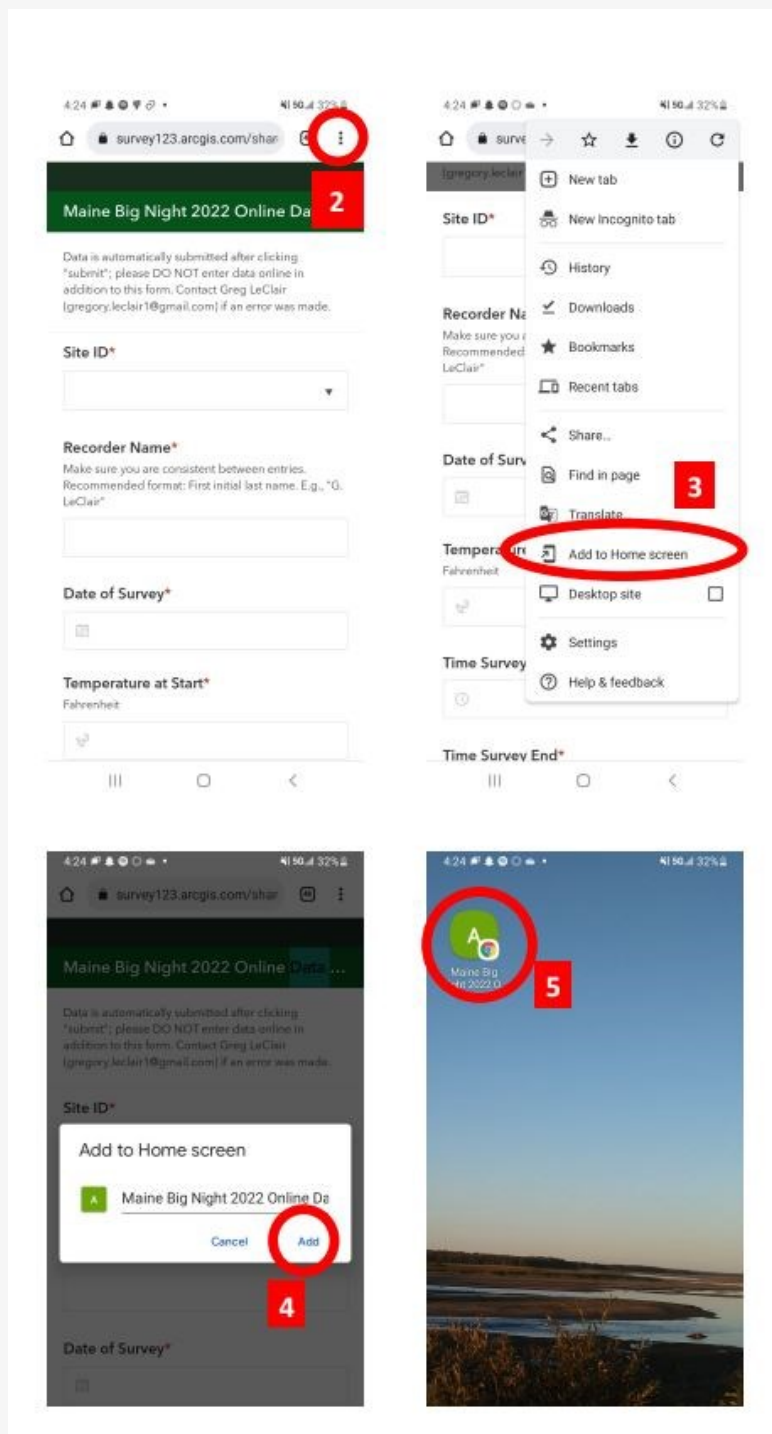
4:24 32%

survey123.arcgis.com/shar

2

Maine Big Night 2022 Online Da

Data is automatically submitted after clicking "submit"; please DO NOT enter data online in addition to this form. Contact Greg LeClair (gregory.leclair1@gmail.com) if an error was made.

Site ID*

Recorder Name*
Make sure you are consistent between entries. Recommended format: First initial last name. E.g., "G. LeClair"

Date of Survey*

Temperature at Start*
Fahrenheit

4:24 32%

surve

(gregory.leclair

Site ID*

Recorder Na
Make sure you a Recommended LeClair"

Date of Surv

Tempera
Fahrenheit

Time Survey

Time Survey End*

New tab
New Incognito tab
History
Downloads
Bookmarks
Recent tabs
Share...
Find in page
3
Translate
Add to Home screen
Desktop site
Settings
Help & feedback

4:24 32%

survey123.arcgis.com/shar

Maine Big Night 2022 Online Data ...

Data is automatically submitted after clicking "submit"; please DO NOT enter data online in addition to this form. Contact Greg LeClair (gregory.leclair1@gmail.com) if an error was made.

Site ID*

Add to Home screen

A Maine Big Night 2022 Online Da

Cancel Add

4

Date of Survey*

4:24 32%

A

Maine Big Night 2022 O

5